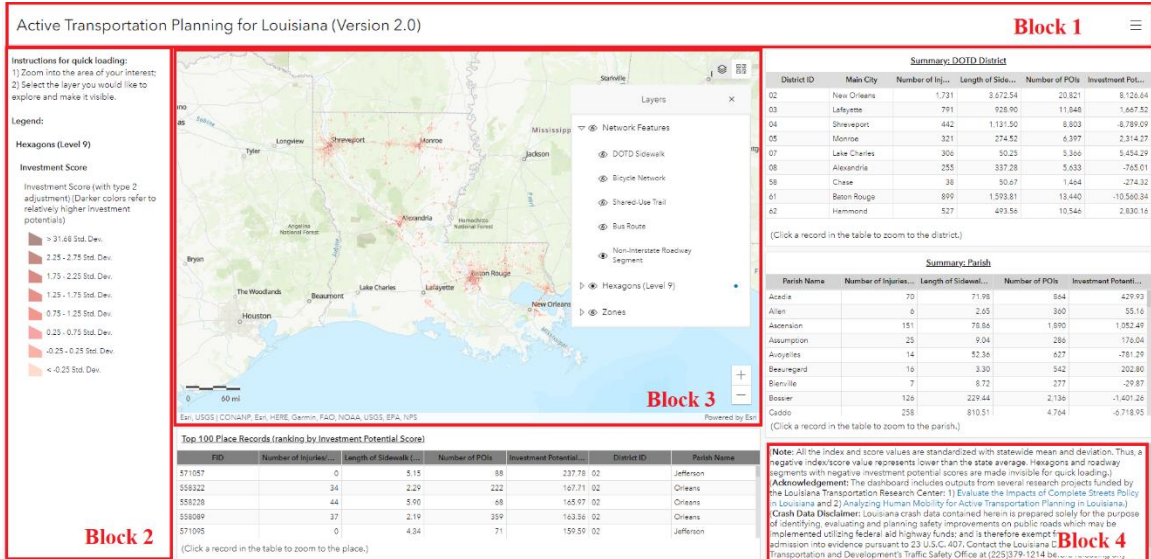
Active Transportation Planning for Louisiana (Version 2.0)

Block 1

Instructions for quick loading:
1) Zoom into the area of your interest;
2) Select the layer you would like to explore and make it visible.

Legend:

Hexagons (Level 9)

Investment Score

Investment Score (with type 2 adjustment) (Darker colors refer to relatively higher investment potentials)

> 31.68 Std. Dev.

2.25 - 2.75 Std. Dev.

1.75 - 2.25 Std. Dev.

1.25 - 1.75 Std. Dev.

0.75 - 1.25 Std. Dev.

0.25 - 0.75 Std. Dev.

-0.25 - 0.25 Std. Dev.

< -0.25 Std. Dev.

Block 2

Starkville
Mississippi
Jackson
Tyler
Longview
Shreveport
Monroe
Alexandria
Angelina National Forest
Homochitto National Forest
Bryan
The Woodlands
Beaumont
Lake Charles
Lafayette
Baton Rouge
New Orleans
Houston

Layers

Network Features
DOTD Sidewalk
Bicycle Network
Shared-Use Trail
Bus Route
Non-Interstate Roadway Segment
Hexagons (Level 9)
Zones

0 60 mi
Esri, USGS | CONANP, Esri, HERE, Garmin, FAO, NOAA, USGS, EPA, NPS
Powered by Esri

Block 3

Summary: DOTD District

| District ID | Main City | Number of Inj... | Length of Side... | Number of POIs | Investment Pot... |
|---|---|---|---|---|---|
| 02 | New Orleans | 1,731 | 3,672.54 | 20,821 | 8,126.64 |
| 03 | Lafayette | 791 | 928.90 | 11,848 | 1,667.52 |
| 04 | Shreveport | 442 | 1,131.50 | 8,803 | -8,789.09 |
| 05 | Monroe | 321 | 274.52 | 6,397 | 2,314.27 |
| 07 | Lake Charles | 306 | 50.25 | 5,366 | 5,454.29 |
| 08 | Alexandria | 255 | 337.28 | 5,633 | -765.01 |
| 58 | Chase | 38 | 50.67 | 1,464 | -274.32 |
| 61 | Baton Rouge | 899 | 1,593.81 | 13,440 | -10,560.34 |
| 62 | Hammond | 527 | 493.56 | 10,546 | 2,830.16 |

(Click a record in the table to zoom to the district.)

Summary: Parish

| Parish Name | Number of Injuries... | Length of Sidewal... | Number of POIs | Investment Potenti... |
|---|---|---|---|---|
| Acadia | 70 | 71.98 | 864 | 429.93 |
| Allen | 6 | 2.65 | 360 | 55.16 |
| Ascension | 151 | 78.86 | 1,890 | 1,052.49 |
| Assumption | 25 | 9.04 | 286 | 176.04 |
| Avoyelles | 14 | 52.36 | 627 | -781.29 |
| Beauregard | 16 | 3.30 | 542 | 202.80 |
| Bienville | 7 | 8.72 | 277 | -29.87 |
| Bossier | 126 | 229.44 | 2,136 | -1,401.26 |
| Caddo | 258 | 810.51 | 4,764 | -6,718.95 |

(Click a record in the table to zoom to the parish.)

Top 100 Place Records (ranking by Investment Potential Score)

| FID | Number of Injuries/... | Length of Sidewalk (... | Number of POIs | Investment Potential... | District ID | Parish Name |
|---|---|---|---|---|---|---|
| 571057 | 0 | 5.15 | 88 | 237.78 | 02 | Jefferson |
| 558322 | 34 | 2.29 | 222 | 167.71 | 02 | Orleans |
| 558228 | 44 | 5.90 | 68 | 165.97 | 02 | Orleans |
| 558089 | 37 | 2.19 | 359 | 163.56 | 02 | Orleans |
| 571095 | 0 | 4.34 | 71 | 159.59 | 02 | Jefferson |

(Click a record in the table to zoom to the place.)

Note: All the index and score values are standardized with statewide mean and deviation. Thus, a negative index/score value represents lower than the state average. Hexagons and roadway segments with negative investment potential scores are made invisible for quick loading.)
Acknowledgement: The dashboard includes outputs from several research projects funded by the Louisiana Transportation Research Center: 1) Evaluate the Impacts of Complete Streets Policy in Louisiana and 2) Analyzing Human Mobility for Active Transportation Planning in Louisiana.)
Crash Data Disclaimer: Louisiana crash data contained herein is prepared solely for the purpose of identifying, evaluating and planning safety improvements on public roads which may be implemented utilizing federal aid highway funds; and is therefore exempt from admission into evidence pursuant to 23 U.S.C. 407. Contact the Louisiana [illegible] Transportation and Development's Traffic Safety Office at (225)379-1214 be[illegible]

Block 4